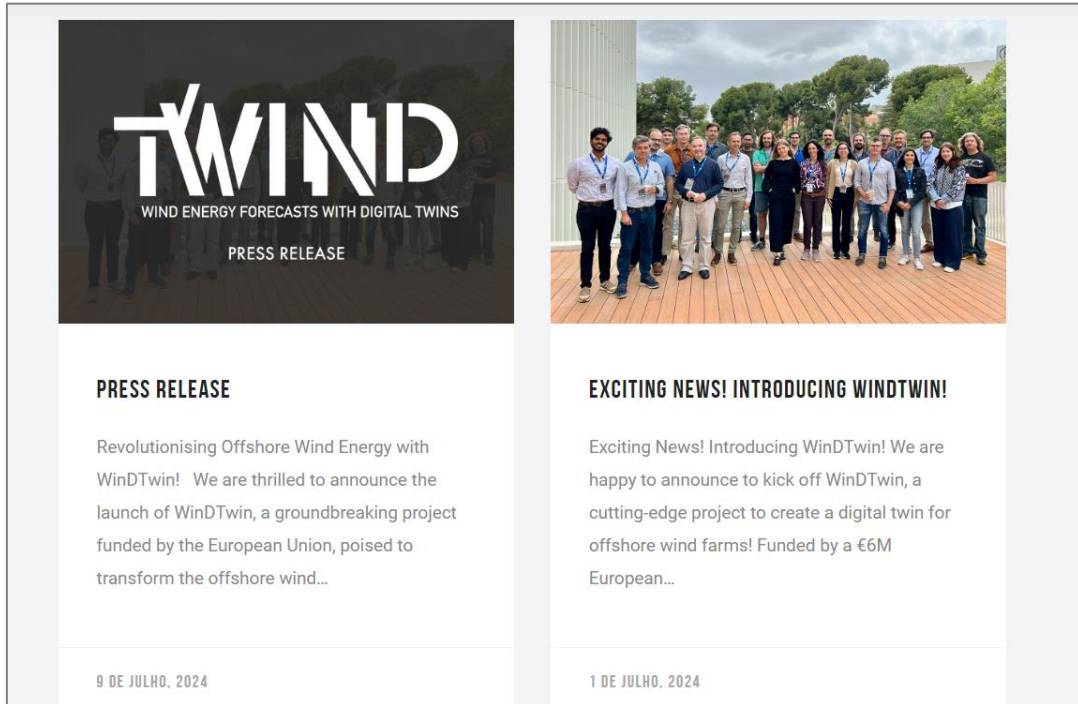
TWIND

WIND ENERGY FORECASTS WITH DIGITAL TWINS

PRESS RELEASE

PRESS RELEASE

Revolutionising Offshore Wind Energy with WinDTwin! We are thrilled to announce the launch of WinDTwin, a groundbreaking project funded by the European Union, poised to transform the offshore wind…

9 DE JULHO, 2024

EXCITING NEWS! INTRODUCING WINDTWIN!

Exciting News! Introducing WinDTwin! We are happy to announce to kick off WinDTwin, a cutting-edge project to create a digital twin for offshore wind farms! Funded by a €6M European…

1 DE JULHO, 2024